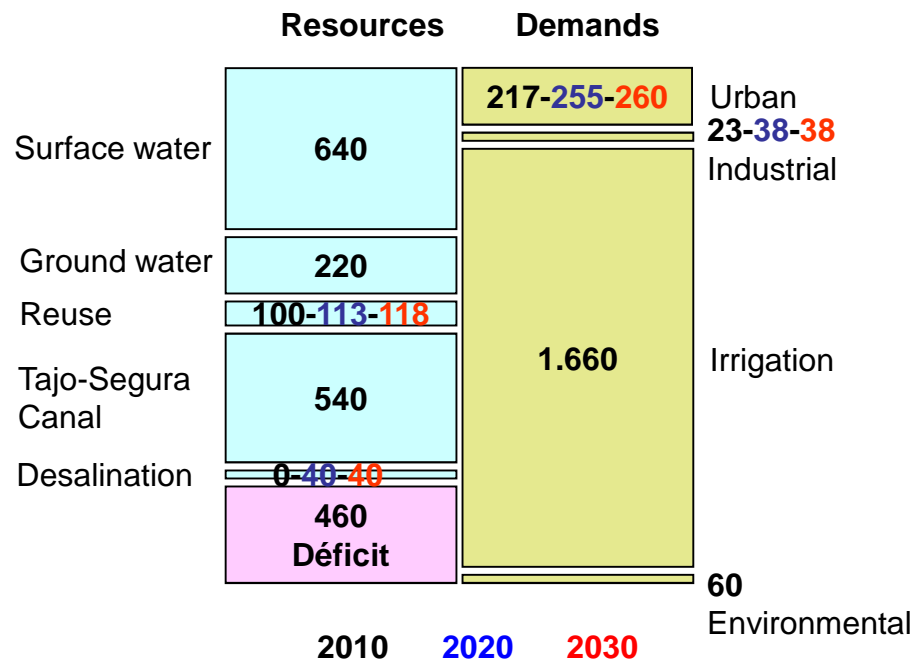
Resources

Demands

Surface water

640

Ground water

220

Reuse

100-113-118

Tajo-Segura Canal

540

Desalination

0-40-40

460
Déficit

217-255-260

Urban

23-38-38

Industrial

1.660

Irrigation

60

Environmental

2010 2020 2030